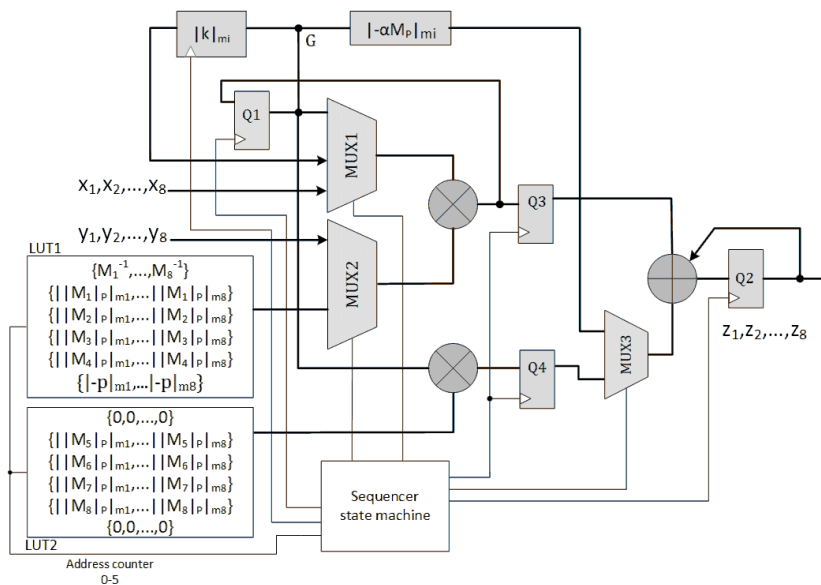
$|k|_{mi}$

G

$|-\alpha M_P|_{mi}$

Q1

MUX1

$x_1, x_2, \ldots, x_8$

$y_1, y_2, \ldots, y_8$

MUX2

Q3

Q2

LUT1

$\{M_1^{-1}, \ldots, M_8^{-1}\}$

$\{||M_1|_P|_{m1}, \ldots ||M_1|_P|_{m8}\}$

$\{||M_2|_P|_{m1}, \ldots ||M_2|_P|_{m8}\}$

$\{||M_3|_P|_{m1}, \ldots ||M_3|_P|_{m8}\}$

$\{||M_4|_P|_{m1}, \ldots ||M_4|_P|_{m8}\}$

$\{|-p|_{m1}, \ldots |-p|_{m8}\}$

MUX3

$z_1, z_2, \ldots, z_8$

Q4

$\{0,0,\ldots,0\}$

$\{||M_5|_P|_{m1}, \ldots ||M_5|_P|_{m8}\}$

$\{||M_6|_P|_{m1}, \ldots ||M_6|_P|_{m8}\}$

$\{||M_7|_P|_{m1}, \ldots ||M_7|_P|_{m8}\}$

$\{||M_8|_P|_{m1}, \ldots ||M_8|_P|_{m8}\}$

$\{0,0,\ldots,0\}$

Sequencer state machine

LUT2

Address counter 0-5